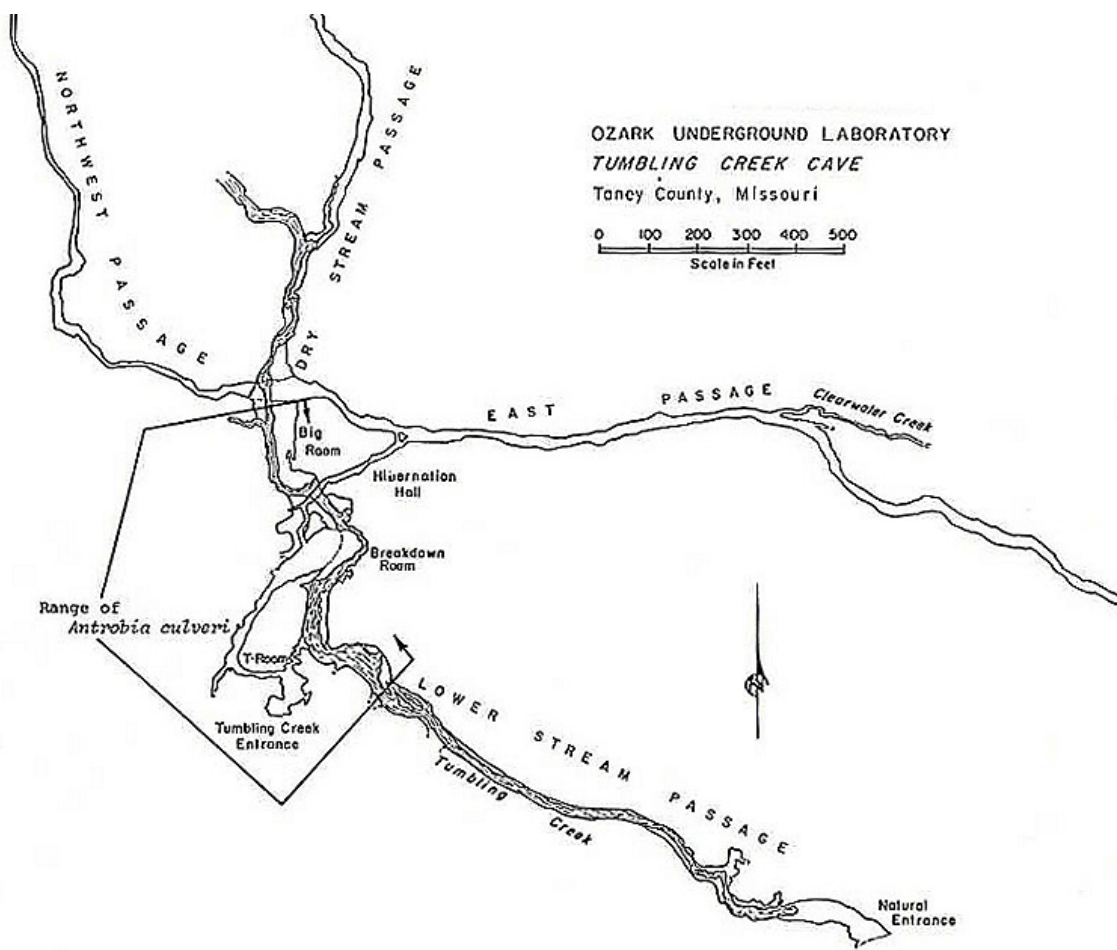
OZARK UNDERGROUND LABORATORY
TUMBLING CREEK CAVE
Taney County, Missouri

0 100 200 300 400 500
Scale in Feet

NORTHWEST PASSAGE

DRY STREAM PASSAGE

EAST PASSAGE

Clearwater Creek

Big Room

Hibernation Hall

Breakdown Room

Range of Antrobia culveri

T-Room

Tumbling Creek Entrance

LOWER STREAM PASSAGE

Tumbling Creek

Natural Entrance